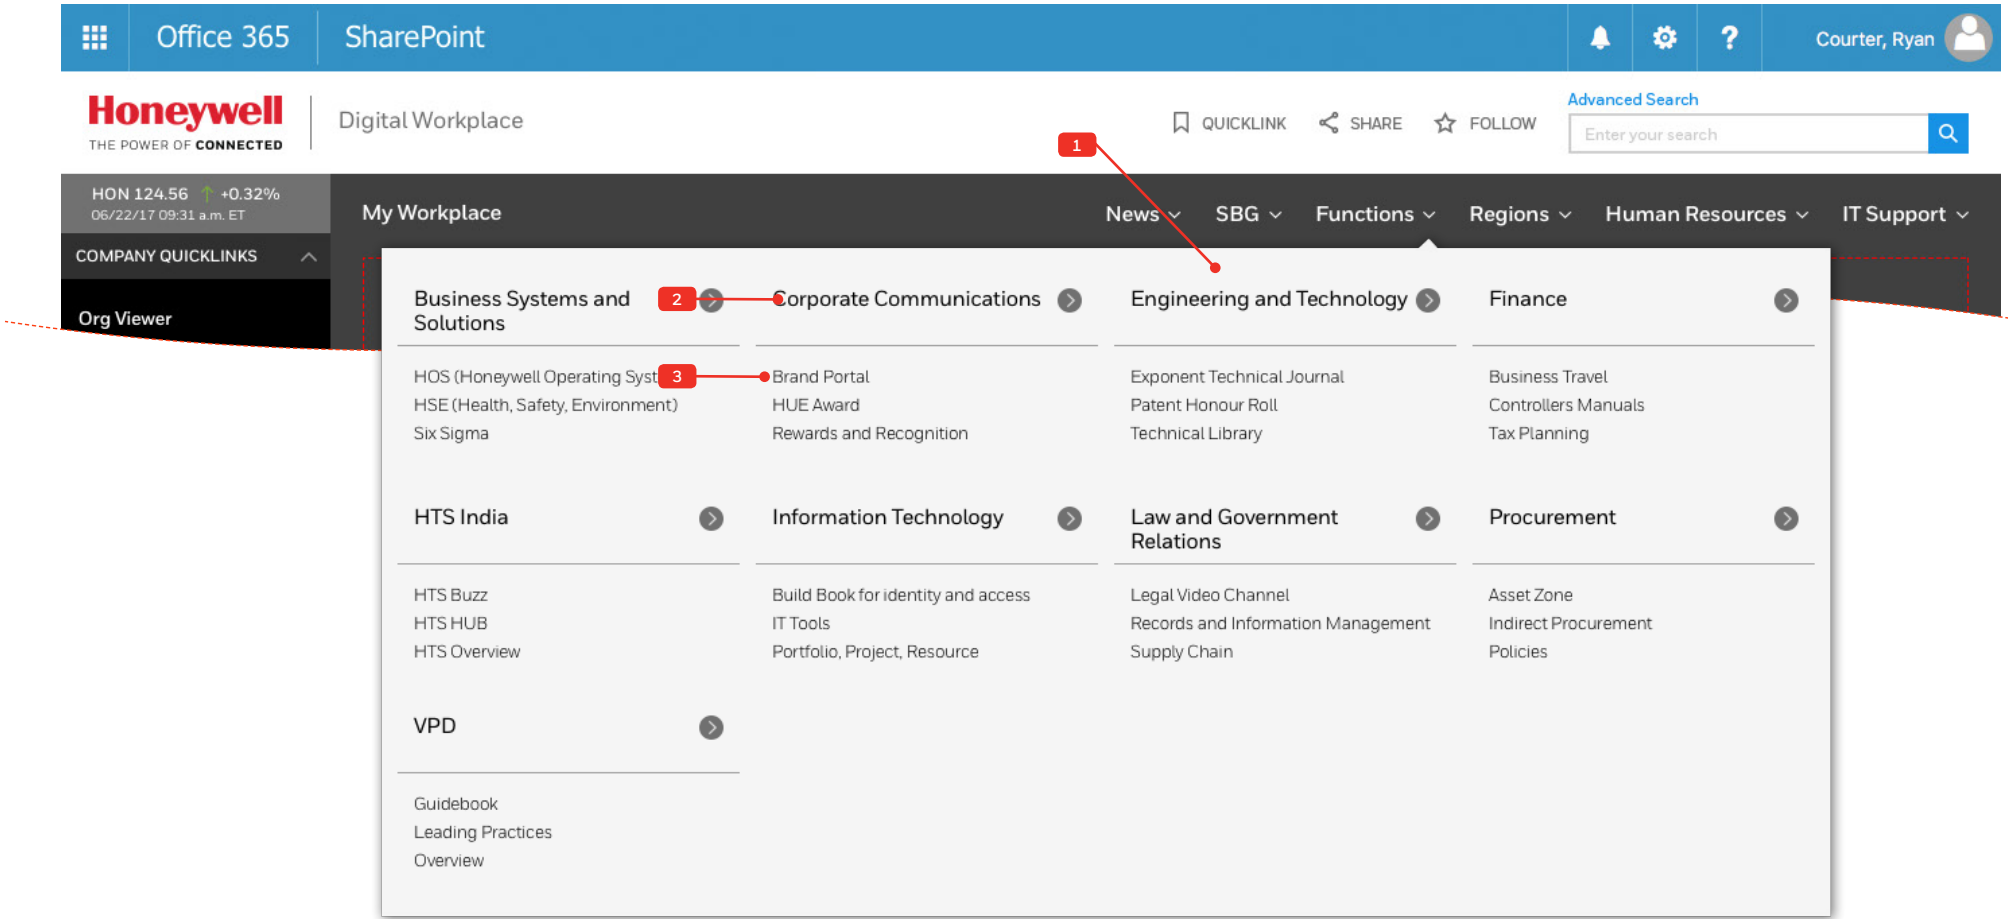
Office 365 SharePoint

Courter, Ryan

Honeywell
THE POWER OF CONNECTED

Digital Workplace

QUICKLINK SHARE FOLLOW

Advanced Search
Enter your search

HON 124.56 +0.32%
06/22/17 09:31 a.m. ET

COMPANY QUICKLINKS

Org Viewer

My Workplace

News SBG Functions Regions Human Resources IT Support

1

Business Systems and Solutions 2

Corporate Communications

Engineering and Technology

Finance

HOS (Honeywell Operating Syst 3
HSE (Health, Safety, Environment)
Six Sigma

Brand Portal
HUE Award
Rewards and Recognition

Exponent Technical Journal
Patent Honour Roll
Technical Library

Business Travel
Controllers Manuals
Tax Planning

HTS India

Information Technology

Law and Government Relations

Procurement

HTS Buzz
HTS HUB
HTS Overview

Build Book for identity and access
IT Tools
Portfolio, Project, Resource

Legal Video Channel
Records and Information Management
Supply Chain

Asset Zone
Indirect Procurement
Policies

VPD

Guidebook
Leading Practices
Overview